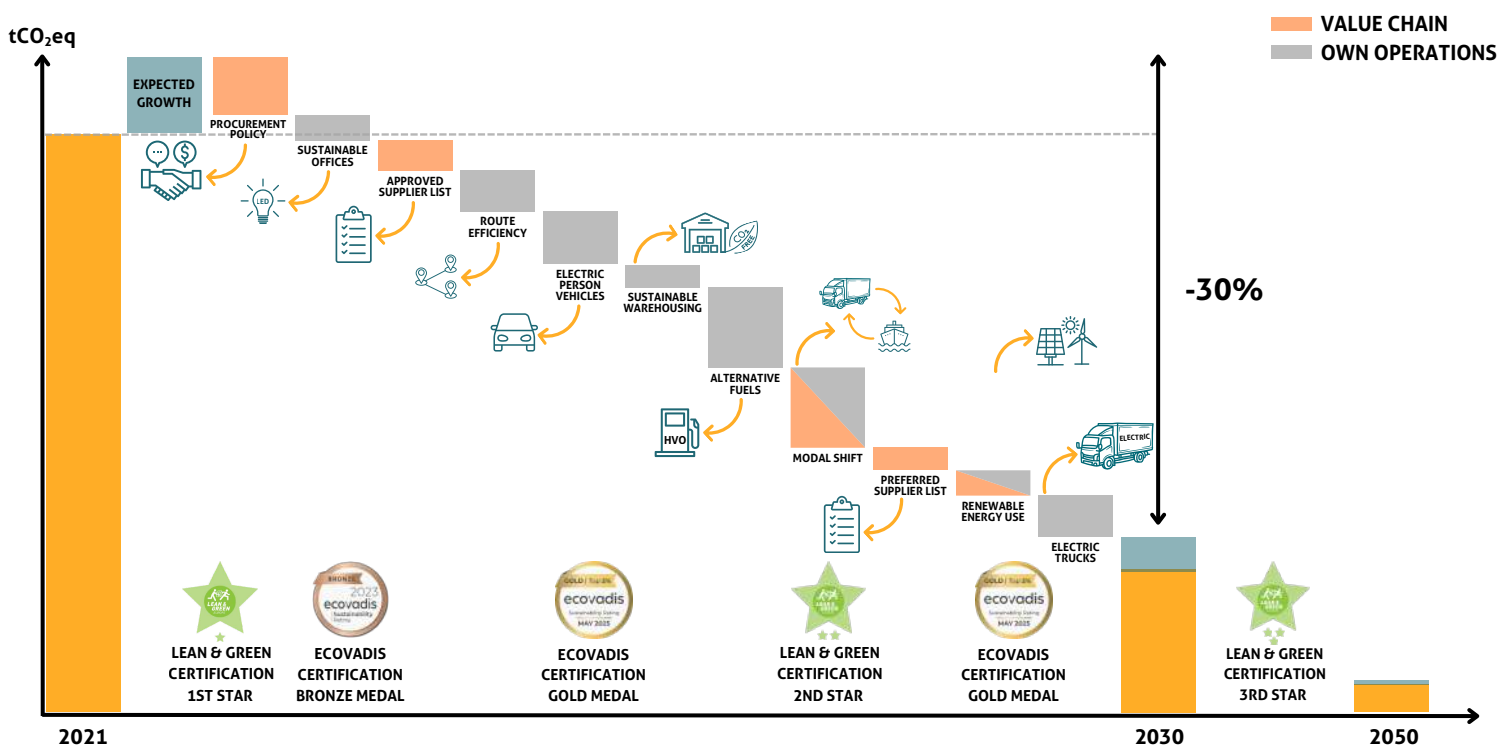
VALUE CHAIN
OWN OPERATIONS

$tCO_2eq$

EXPECTED GROWTH

PROCUREMENT POLICY

SUSTAINABLE OFFICES

LED

APPROVED SUPPLIER LIST

ROUTE EFFICIENCY

ELECTRIC PERSON VEHICLES

SUSTAINABLE WAREHOUSING

$CO_2$ FREE

ALTERNATIVE FUELS

HVO

MODAL SHIFT

PREFERRED SUPPLIER LIST

RENEWABLE ENERGY USE

ELECTRIC

ELECTRIC TRUCKS

-30%

LEAN & GREEN CERTIFICATION 1ST STAR

BRONZE 2023 ecovadis Sustainability Rating

ECOVADIS CERTIFICATION BRONZE MEDAL

GOLD | Top 5% ecovadis Sustainability Rating MAY 2025

ECOVADIS CERTIFICATION GOLD MEDAL

LEAN & GREEN CERTIFICATION 2ND STAR

GOLD | Top 5% ecovadis Sustainability Rating MAY 2025

ECOVADIS CERTIFICATION GOLD MEDAL

LEAN & GREEN CERTIFICATION 3RD STAR

2021

2030

2050